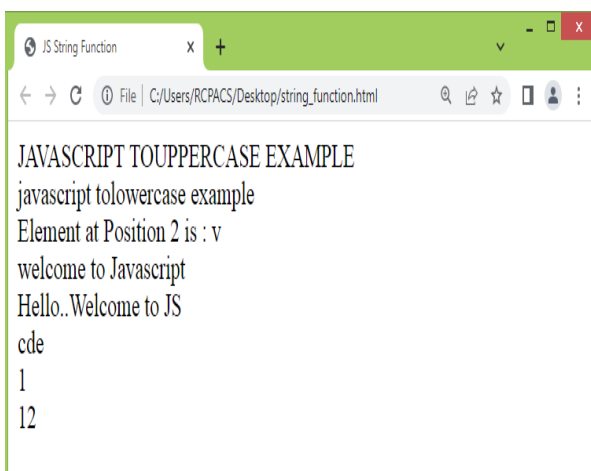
JS String Function ×
+
File | C:/Users/RCPACS/Desktop/string_function.html

JAVASCRIPT TOUPPERCASE EXAMPLE
javascript tolowercase example
Element at Position 2 is : v
welcome to Javascript
Hello..Welcome to JS
cde
1
12